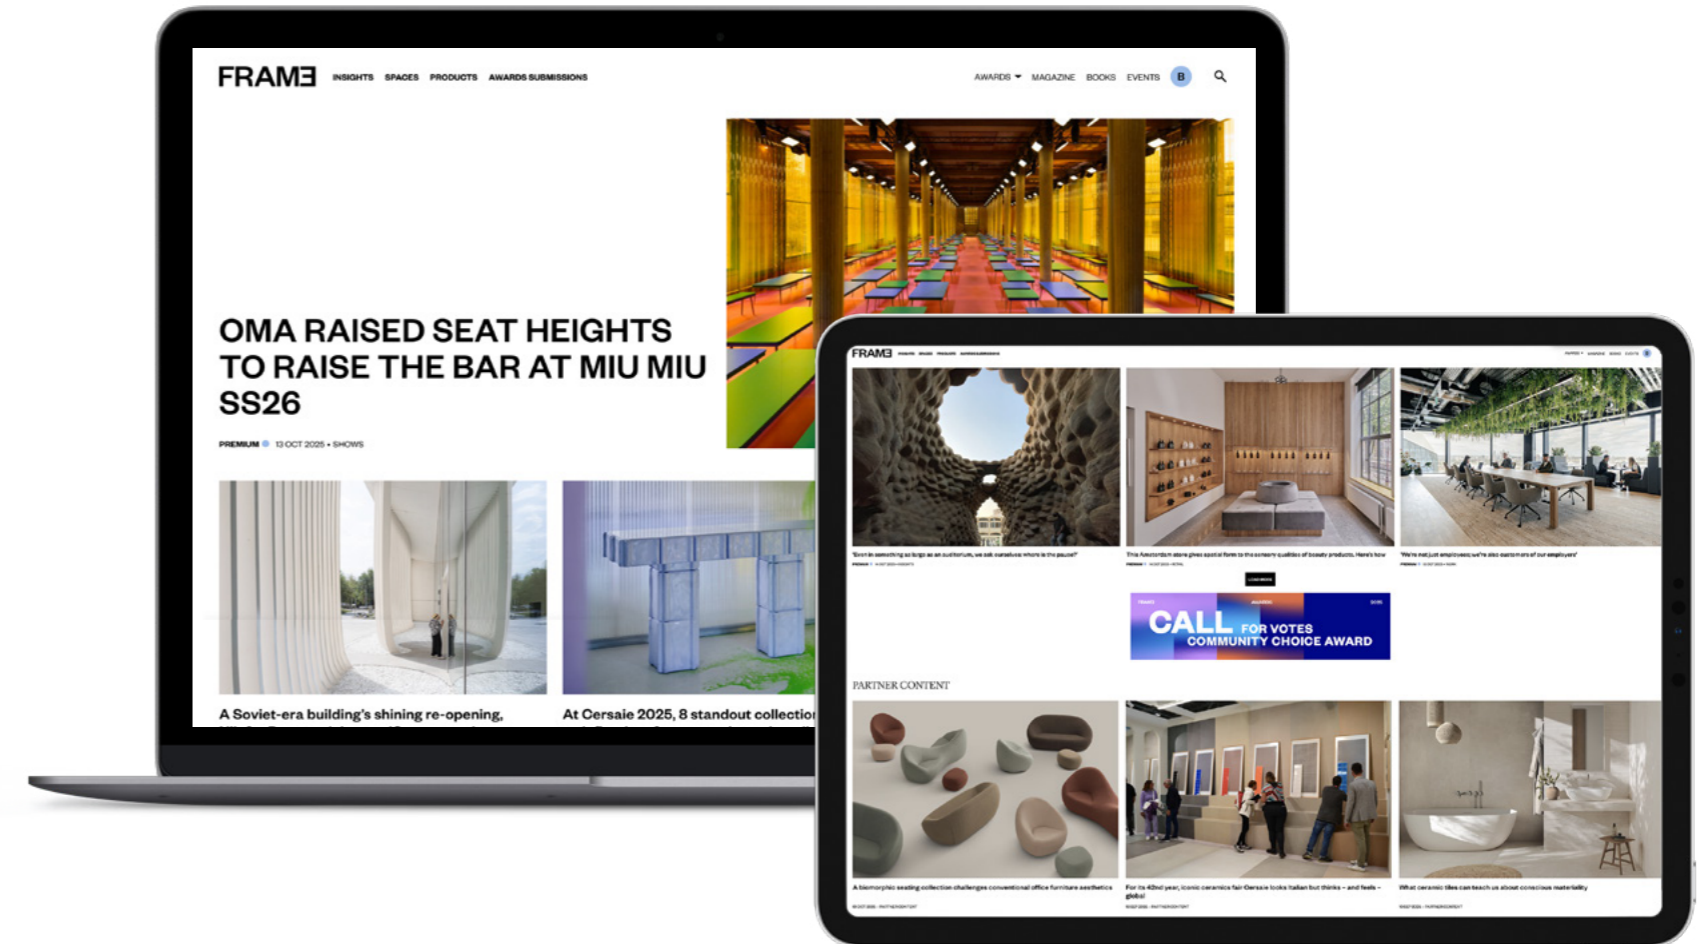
FRAME INSIGHTS SPACES PRODUCTS AWARDS SUBMISSIONS

AWARDS MAGAZINE BOOKS EVENTS B

OMA RAISED SEAT HEIGHTS TO RAISE THE BAR AT MIU MIU SS26

PREMIUM 13 OCT 2025 • SHOWS

A Soviet-era building's shining re-opening,

At Cersaie 2025, 8 standout collectio

FRAME

'Even in something as large as an auditorium, we ask ourselves where is the pause?'

This Amsterdam store gives spatial form to the sensory qualities of beauty products. Here's how

'We're not just employees; we're also customers of our employers'

LOAD MORE

CALL FOR VOTES COMMUNITY CHOICE AWARD

PARTNER CONTENT

A biomorphic seating collection challenges conventional office furniture aesthetics

For its 42nd year, iconic ceramics fair Cersaie looks Italian but thinks – and feels – global

What ceramic tiles can teach us about conscious materiality